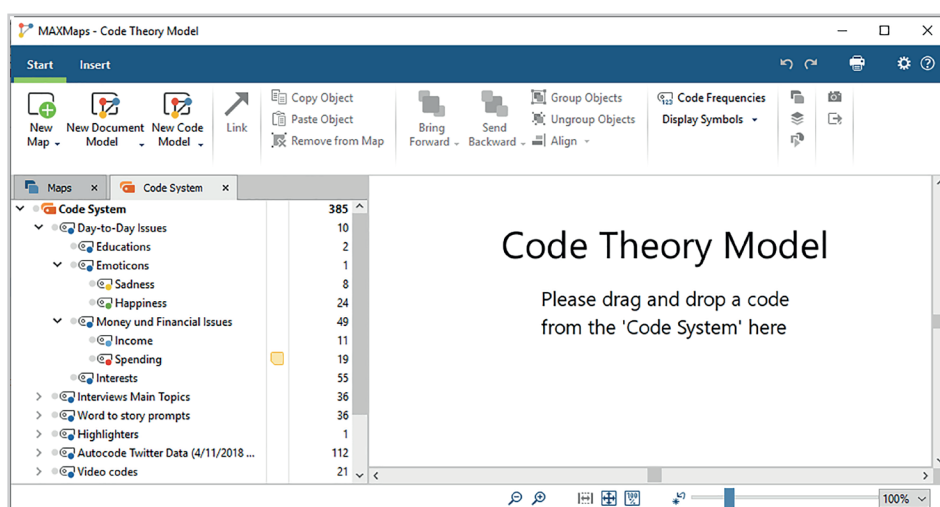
MAXMaps - Code Theory Model

Start Insert

New Map
New Document Model
New Code Model
Link
Copy Object
Paste Object
Remove from Map
Bring Forward
Send Backward
Group Objects
Ungroup Objects
Align
Code Frequencies
Display Symbols

Maps
Code System

| | |
|---|---|
| Code System | 385 |
| Day-to-Day Issues | 10 |
| Educations | 2 |
| Emoticons | 1 |
| Sadness | 8 |
| Happiness | 24 |
| Money und Financial Issues | 49 |
| Income | 11 |
| Spending | 19 |
| Interests | 55 |
| Interviews Main Topics | 36 |
| Word to story prompts | 36 |
| Highlighters | 1 |
| Autocode Twitter Data (4/11/2018 ... | 112 |
| Video codes | 21 |

Code Theory Model

Please drag and drop a code from the 'Code System' here

100%